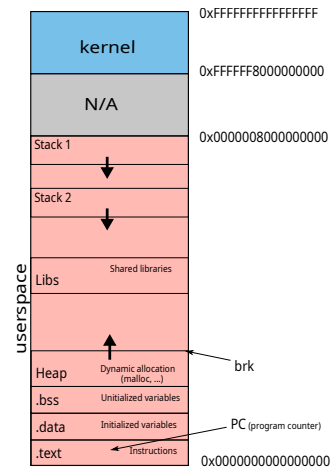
0xFFFFFFFFFFFFFFFF

kernel

0xFFFFFF8000000000

N/A

0x0000008000000000

Stack 1

Stack 2

userspace

Libs

Shared libraries

Heap

Dynamic allocation (malloc, ...)

brk

.bss

Unitialized variables

.data

Initialized variables

PC (program counter)

.text

Instructions

0x0000000000000000